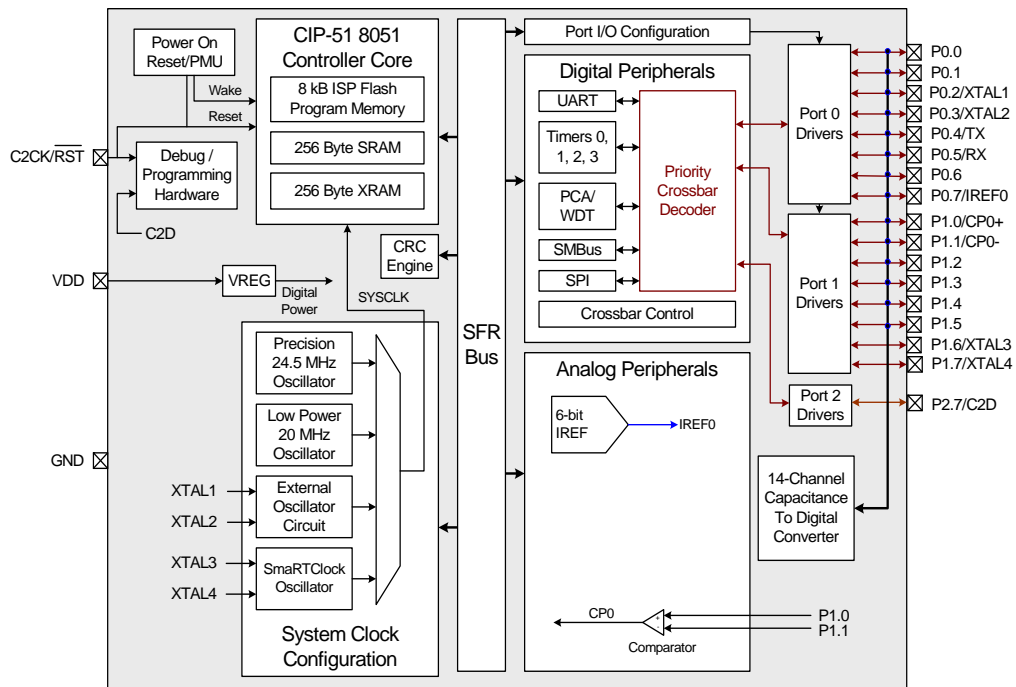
Power On Reset/PMU

CIP-51 8051 Controller Core

8 kB ISP Flash Program Memory

256 Byte SRAM

256 Byte XRAM

Wake

Reset

C2CK/$\overline{RST}$

Debug / Programming Hardware

C2D

CRC Engine

VDD

VREG

Digital Power

SYSCLK

GND

Precision 24.5 MHz Oscillator

Low Power 20 MHz Oscillator

XTAL1

XTAL2

External Oscillator Circuit

XTAL3

XTAL4

SmaRTClock Oscillator

System Clock Configuration

SFR Bus

Port I/O Configuration

Digital Peripherals

UART

Timers 0, 1, 2, 3

PCA/ WDT

SMBus

SPI

Priority Crossbar Decoder

Crossbar Control

Port 0 Drivers

Port 1 Drivers

Port 2 Drivers

P0.0

P0.1

P0.2/XTAL1

P0.3/XTAL2

P0.4/TX

P0.5/RX

P0.6

P0.7/IREF0

P1.0/CP0+

P1.1/CP0-

P1.2

P1.3

P1.4

P1.5

P1.6/XTAL3

P1.7/XTAL4

P2.7/C2D

Analog Peripherals

6-bit IREF

IREF0

14-Channel Capacitance To Digital Converter

CP0

P1.0

P1.1

Comparator